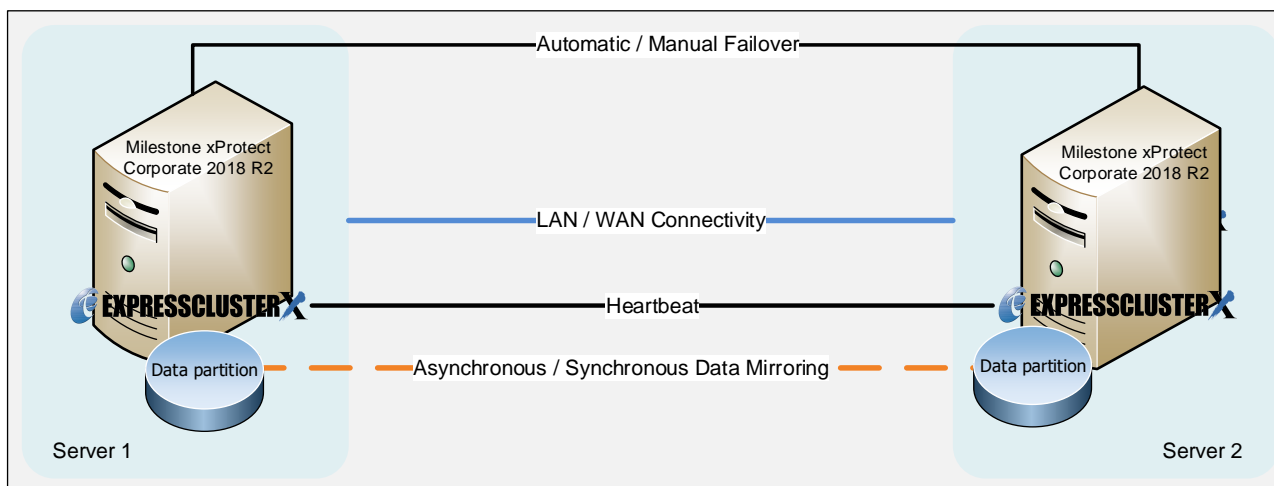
Automatic / Manual Failover

Milestone xProtect Corporate 2018 R2

Milestone xProtect Corporate 2018 R2

LAN / WAN Connectivity

EXPRESSCLUSTER X

Heartbeat

EXPRESSCLUSTER X

Data partition

Asynchronous / Synchronous Data Mirroring

Data partition

Server 1

Server 2